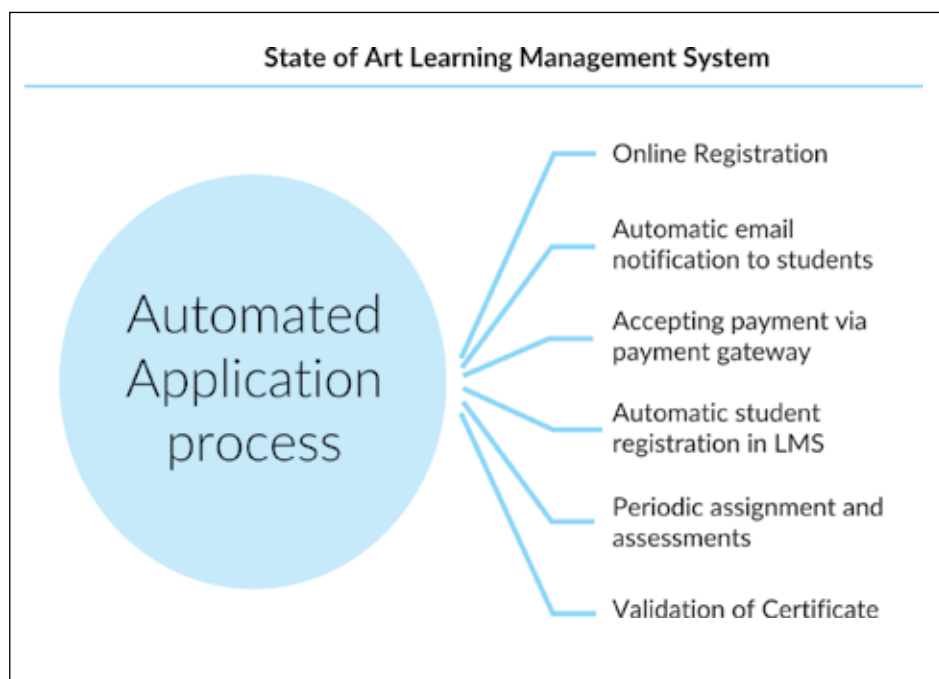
State of Art Learning Management System

Automated Application process

Online Registration

Automatic email notification to students

Accepting payment via payment gateway

Automatic student registration in LMS

Periodic assignment and assessments

Validation of Certificate